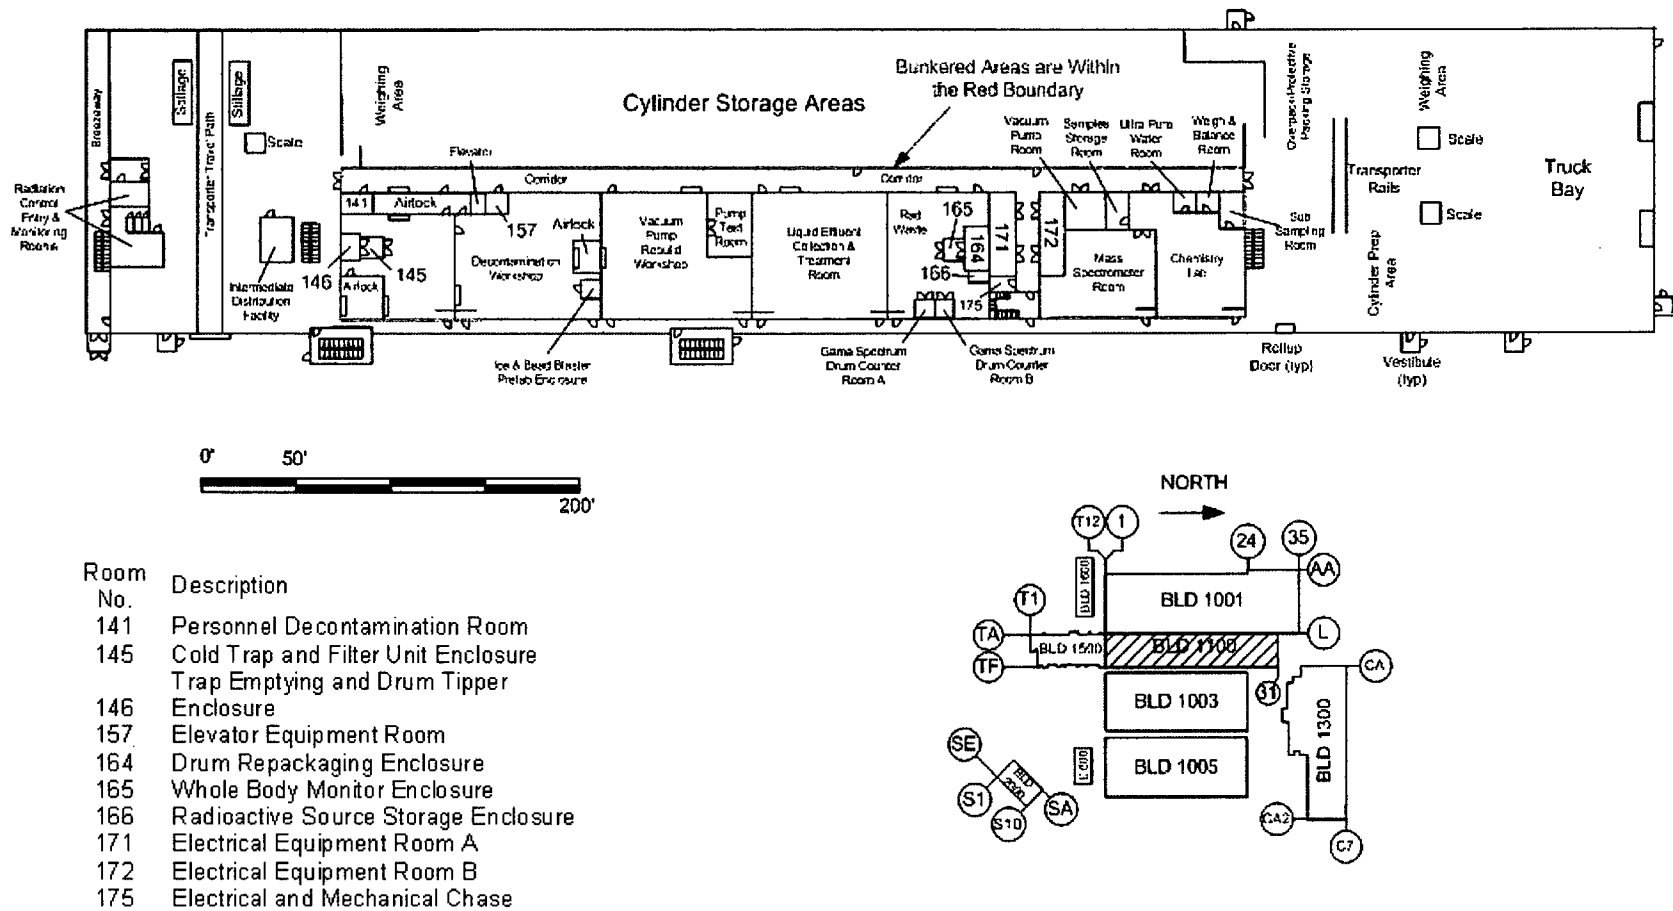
Breezeway
Stillage
Transporter Travel Path
Stillage
Scale
Weighing Area
Cylinder Storage Areas
Bunkered Areas are Within the Red Boundary
Radiation Control Entry & Monitoring Rooms
Elevator
Corridor
Corridor
141
Airlock
157
Airlock
146
145
Airlock
Intermediate Distribution Facility
Decontamination Workshop
Vacuum Pump Rebuild Workshop
Pump Test Room
Liquid Effluent Collection & Treatment Room
Rad Waste
165
164
171
166
175
172
Vacuum Pump Room
Samples Storage Room
Ultra Pure Water Room
Weigh & Balance Room
Mass Spectrometer Room
Chemistry Lab
Sub Sampling Room
Overpack/Protective Packing Storage
Transporter Rails
Cylinder Prep Area
Weighing Area
Scale
Scale
Truck Bay
Ice & Bead Blaster Prefab Enclosure
Gama Spectrum Drum Counter Room A
Gama Spectrum Drum Counter Room B
Rollup Door (typ)
Vestibule (typ)

0' 50' 200'

| Room No. | Description |
|---|---|
| 141 | Personnel Decontamination Room |
| 145 | Cold Trap and Filter Unit Enclosure |
| 146 | Trap Emptying and Drum Tipper Enclosure |
| 157 | Elevator Equipment Room |
| 164 | Drum Repackaging Enclosure |
| 165 | Whole Body Monitor Enclosure |
| 166 | Radioactive Source Storage Enclosure |
| 171 | Electrical Equipment Room A |
| 172 | Electrical Equipment Room B |
| 175 | Electrical and Mechanical Chase |

NORTH
T12
1
24
35
AA
BLD 1600
BLD 1001
T1
TA
BLD 1500
BLD 1100
L
TF
CA
31
BLD 1003
BLD 1300
SE
BLD 2000
S1
SA
S10
1000
BLD 1005
CA2
C7